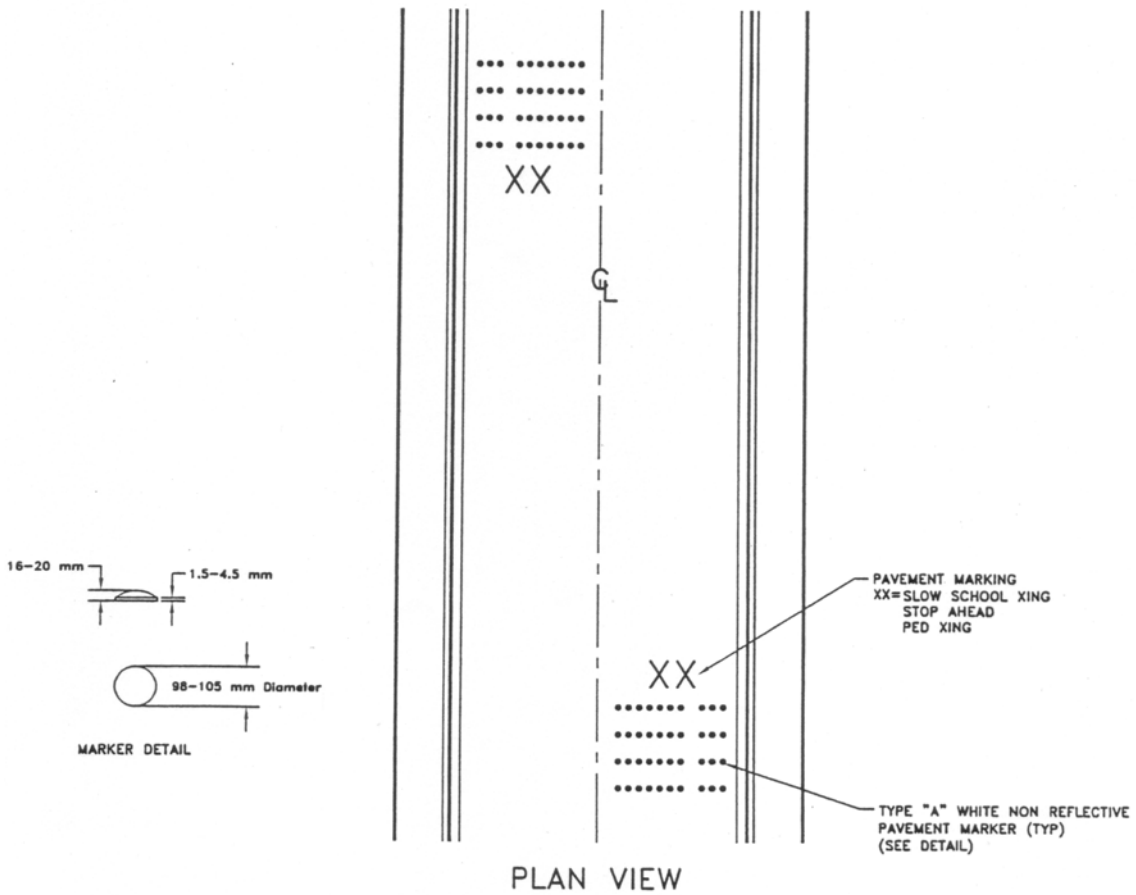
XX

$\mathbb{C}_L$

16–20 mm

1.5–4.5 mm

98–105 mm Diameter

MARKER DETAIL

PAVEMENT MARKING
XX= SLOW SCHOOL XING
STOP AHEAD
PED XING

XX

TYPE "A" WHITE NON REFLECTIVE PAVEMENT MARKER (TYP) (SEE DETAIL)

PLAN VIEW